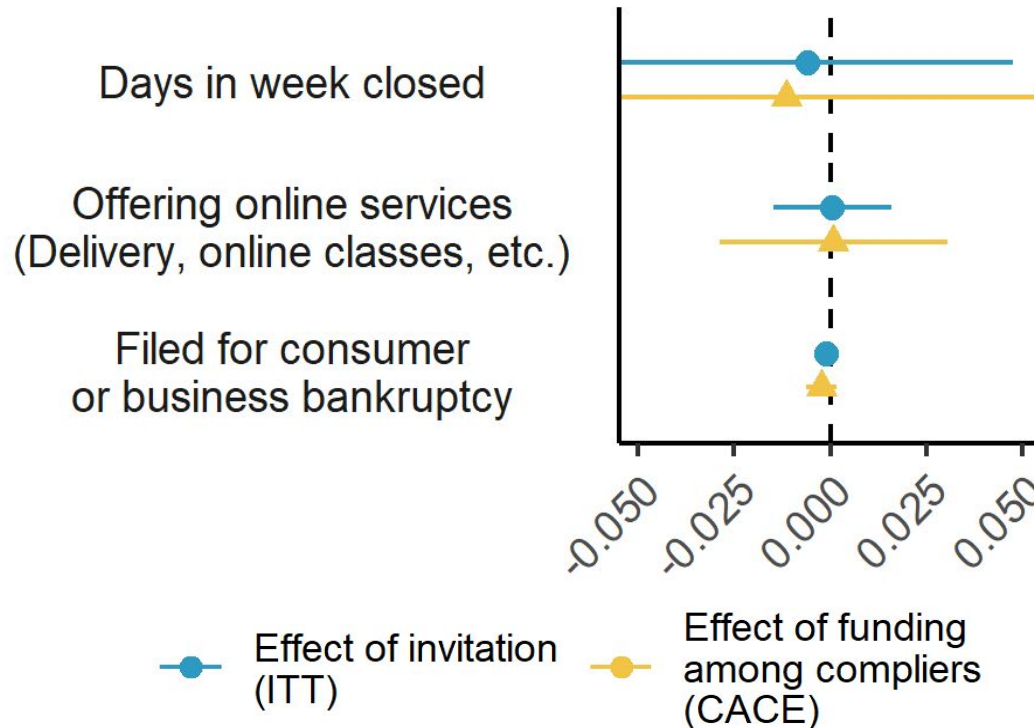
Days in week closed

Offering online services (Delivery, online classes, etc.)

Filed for consumer or business bankruptcy

-0.050
-0.025
0.000
0.025
0.050

Effect of invitation (ITT)

Effect of funding among compliers (CACE)